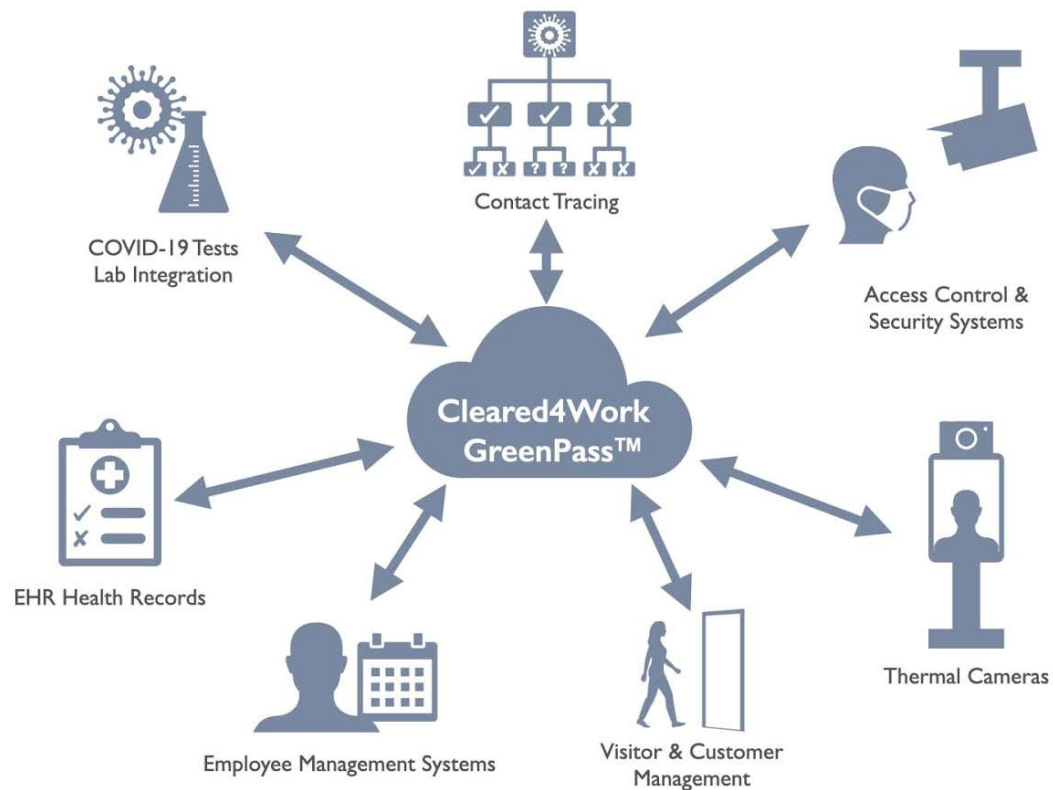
Contact Tracing

COVID-19 Tests
Lab Integration

Access Control &
Security Systems

Cleared4Work
GreenPass™

EHR Health Records

Thermal Cameras

Employee Management Systems

Visitor & Customer
Management